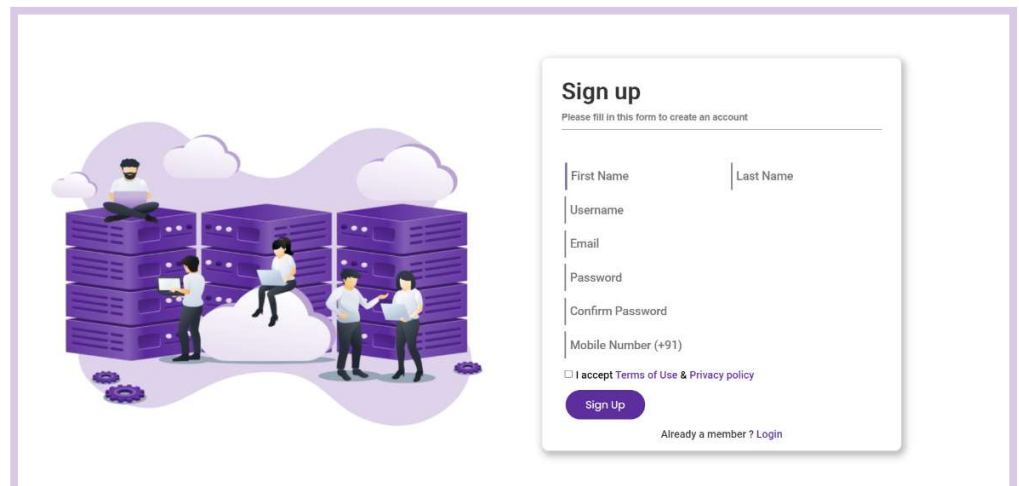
Sign up

Please fill in this form to create an account

First Name

Last Name

Username

Email

Password

Confirm Password

Mobile Number (+91)

☐ I accept Terms of Use & Privacy policy

Sign Up

Already a member ? Login